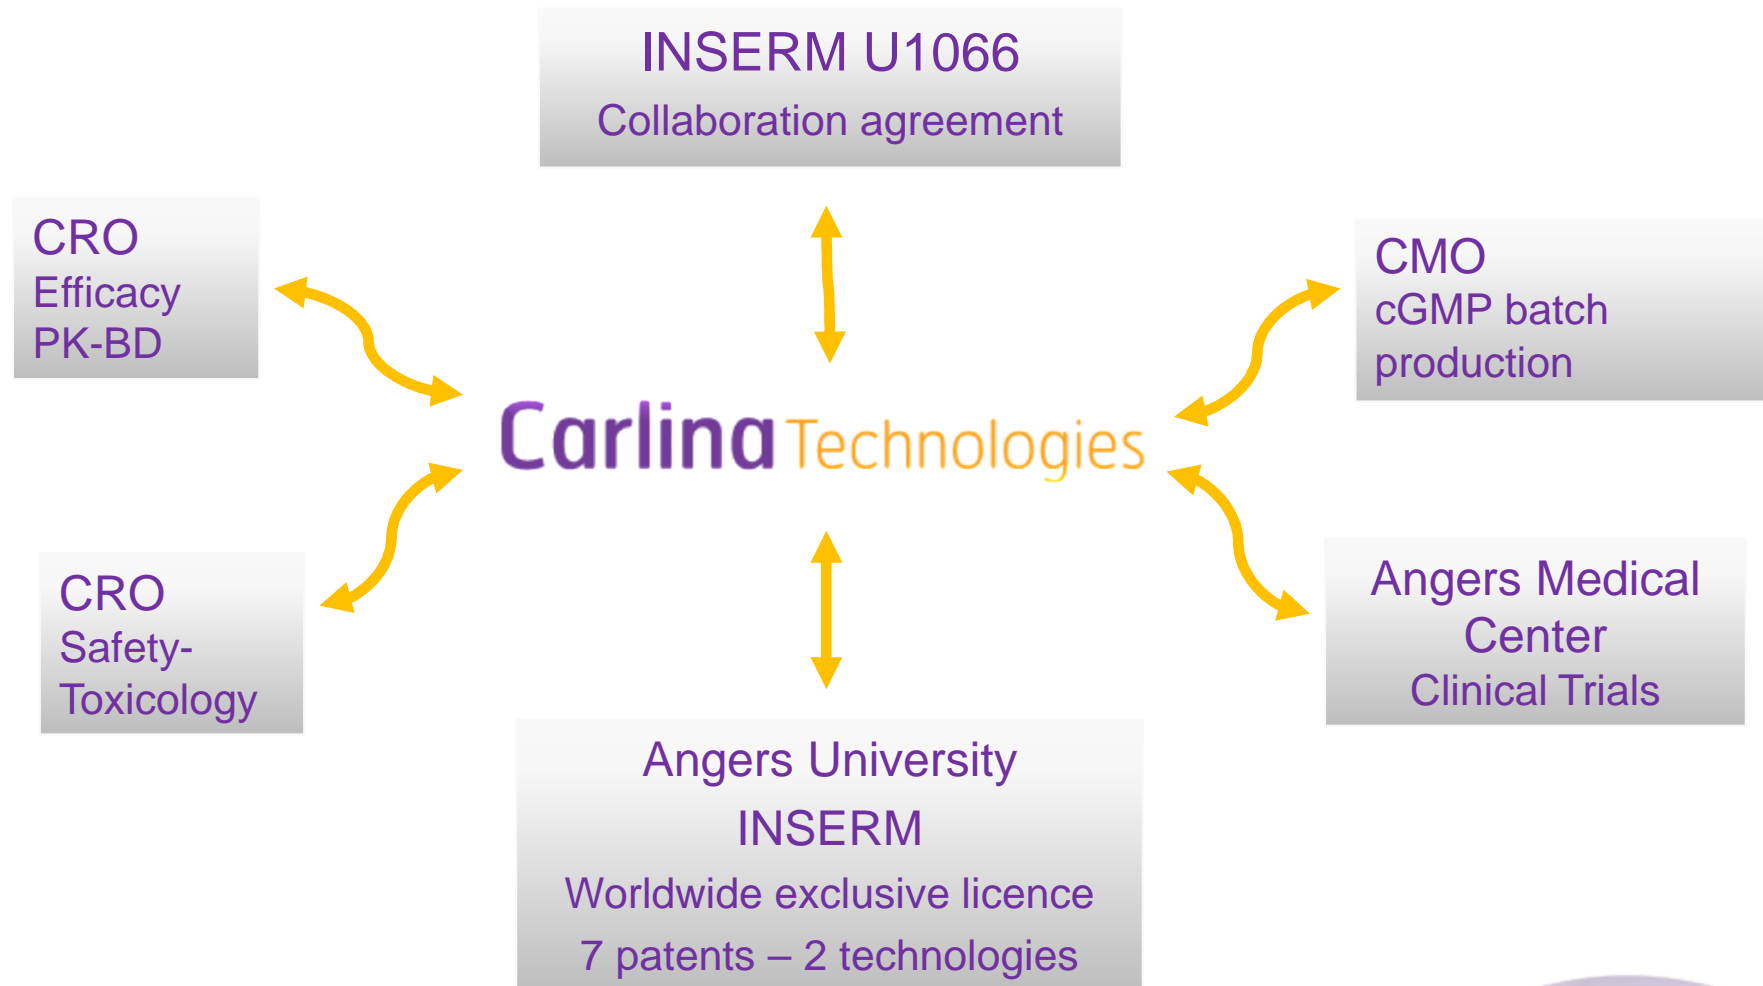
INSERM U1066
Collaboration agreement

CRO
Efficacy
PK-BD

CMO
cGMP batch production

Carlina Technologies

CRO
Safety-Toxicology

Angers Medical Center
Clinical Trials

Angers University
INSERM
Worldwide exclusive licence
7 patents – 2 technologies